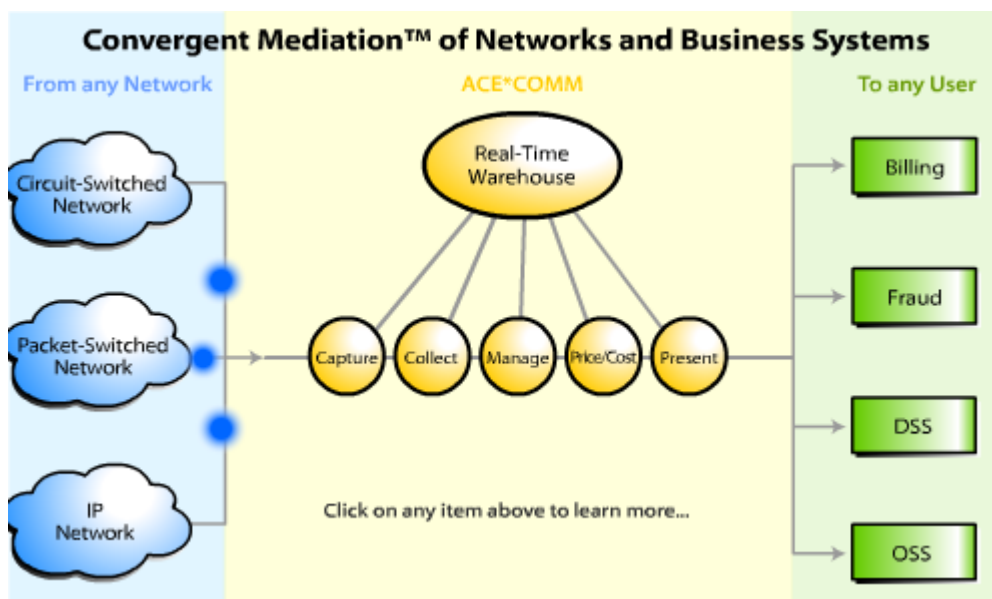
Convergent Mediation™ of Networks and Business Systems

From any Network

ACE*COMM

To any User

Circuit-Switched Network

Packet-Switched Network

IP Network

Real-Time Warehouse

Capture

Collect

Manage

Price/Cost

Present

Billing

Fraud

DSS

OSS

Click on any item above to learn more...